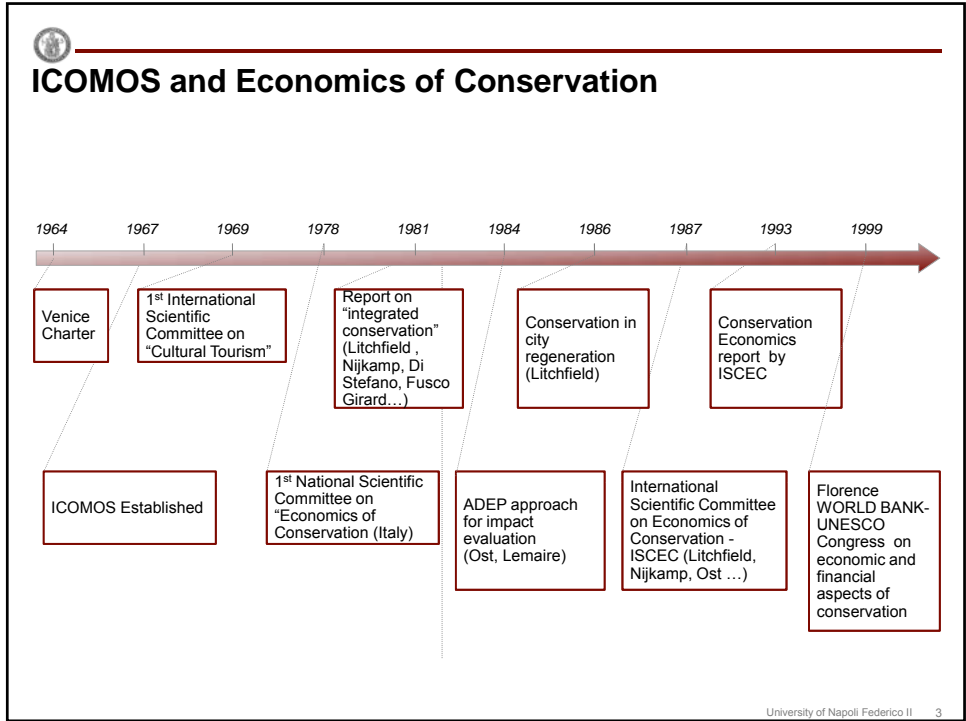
ICOMOS and Economics of Conservation

1964 1967 1969 1978 1981 1984 1986 1987 1993 1999

Venice Charter

1st International Scientific Committee on "Cultural Tourism"

Report on "integrated conservation" (Litchfield , Nijkamp, Di Stefano, Fusco Girard…)

Conservation in city regeneration (Litchfield)

Conservation Economics report by ISCEC

ICOMOS Established

1st National Scientific Committee on "Economics of Conservation (Italy)

ADEP approach for impact evaluation (Ost, Lemaire)

International Scientific Committee on Economics of Conservation - ISCEC (Litchfield, Nijkamp, Ost …)

Florence WORLD BANK-UNESCO Congress on economic and financial aspects of conservation

University of Napoli Federico II 3